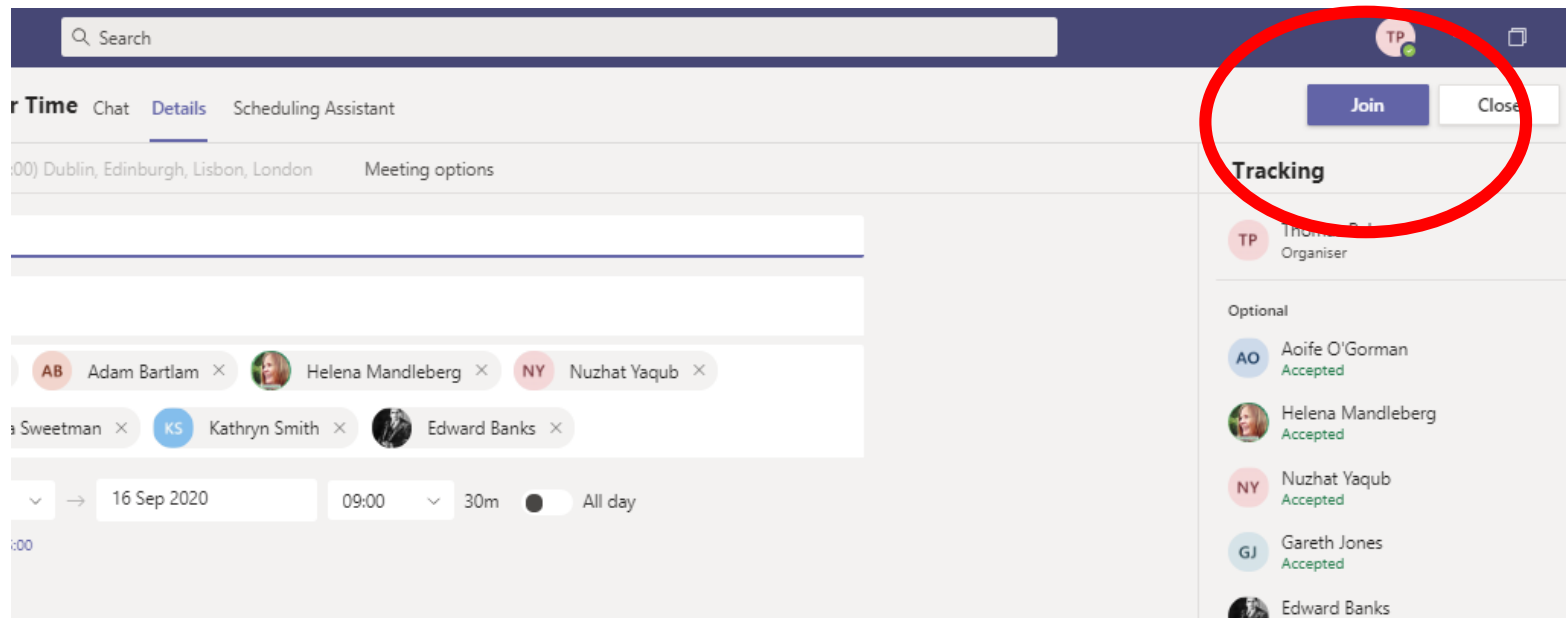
Search

TP

r Time Chat Details Scheduling Assistant

Join Close

:00) Dublin, Edinburgh, Lisbon, London Meeting options

Tracking

TP Thom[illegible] Organiser

AB Adam Bartlam × Helena Mandleberg × NY Nuzhat Yaqub ×

a Sweetman × KS Kathryn Smith × Edward Banks ×

16 Sep 2020 09:00 30m All day

:00

Optional

AO Aoife O'Gorman Accepted

Helena Mandleberg Accepted

NY Nuzhat Yaqub Accepted

GJ Gareth Jones Accepted

Edward Banks